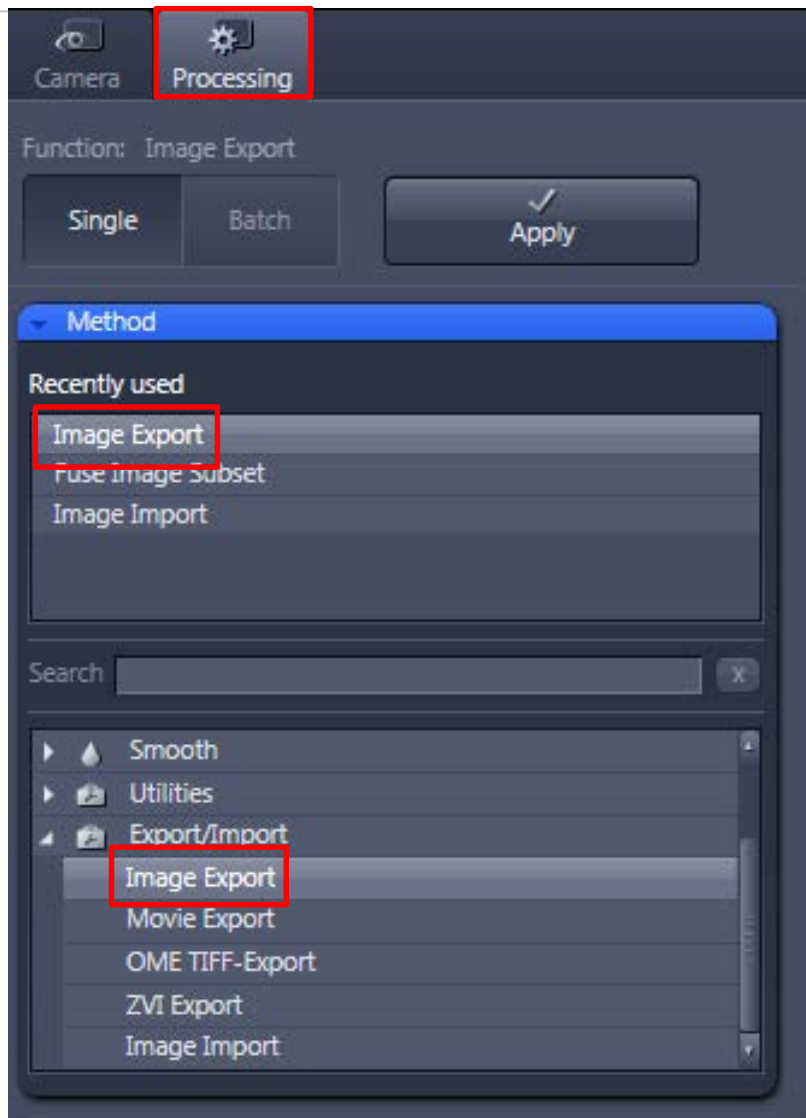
Camera Processing

Function: Image Export

Single Batch

Apply

Method

Recently used

Image Export
Fuse Image Subset
Image Import

Search x

Smooth
Utilities
Export/Import
Image Export
Movie Export
OME TIFF-Export
ZVI Export
Image Import